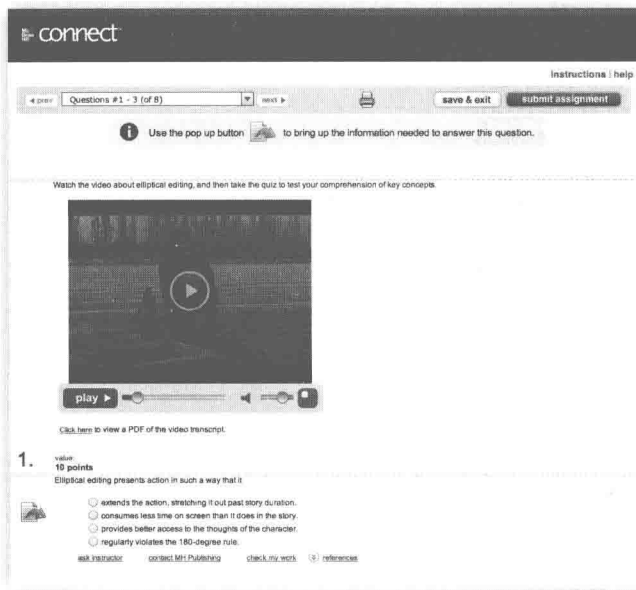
connect

instructions | help

◂ prev Questions #1 - 3 (of 8) next ▸ save & exit submit assignment

Use the pop up button to bring up the information needed to answer this question.

Watch the video about elliptical editing, and then take the quiz to test your comprehension of key concepts.

play ▸

Click here to view a PDF of the video transcript.

1. value: 10 points

Elliptical editing presents action in such a way that it

extends the action, stretching it out past story duration.

consumes less time on screen than it does in the story.

provides better access to the thoughts of the character.

regularly violates the 180-degree rule.

ask instructor contact MH Publishing check my work references